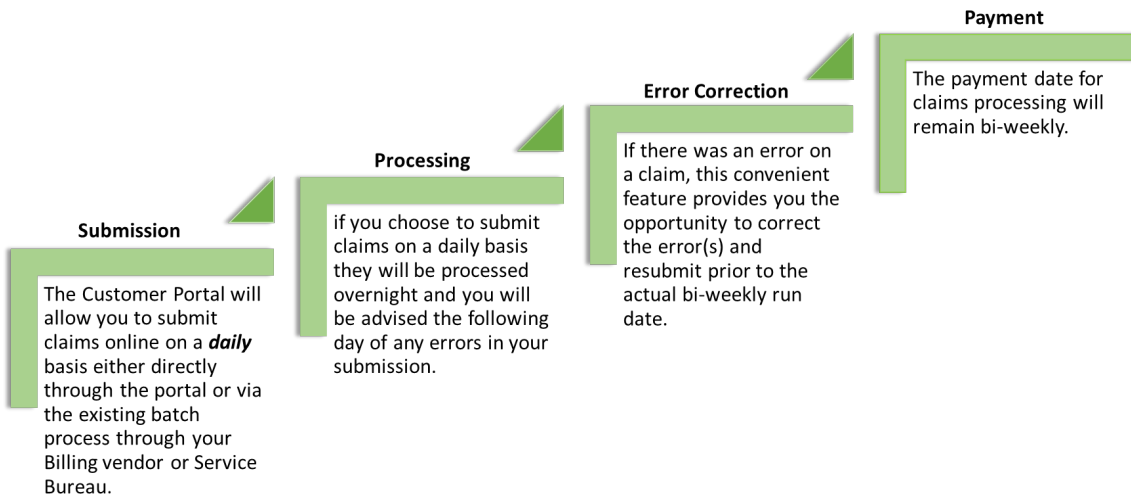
Submission

The Customer Portal will allow you to submit claims online on a ***daily*** basis either directly through the portal or via the existing batch process through your Billing vendor or Service Bureau.

Processing

if you choose to submit claims on a daily basis they will be processed overnight and you will be advised the following day of any errors in your submission.

Error Correction

If there was an error on a claim, this convenient feature provides you the opportunity to correct the error(s) and resubmit prior to the actual bi-weekly run date.

Payment

The payment date for claims processing will remain bi-weekly.